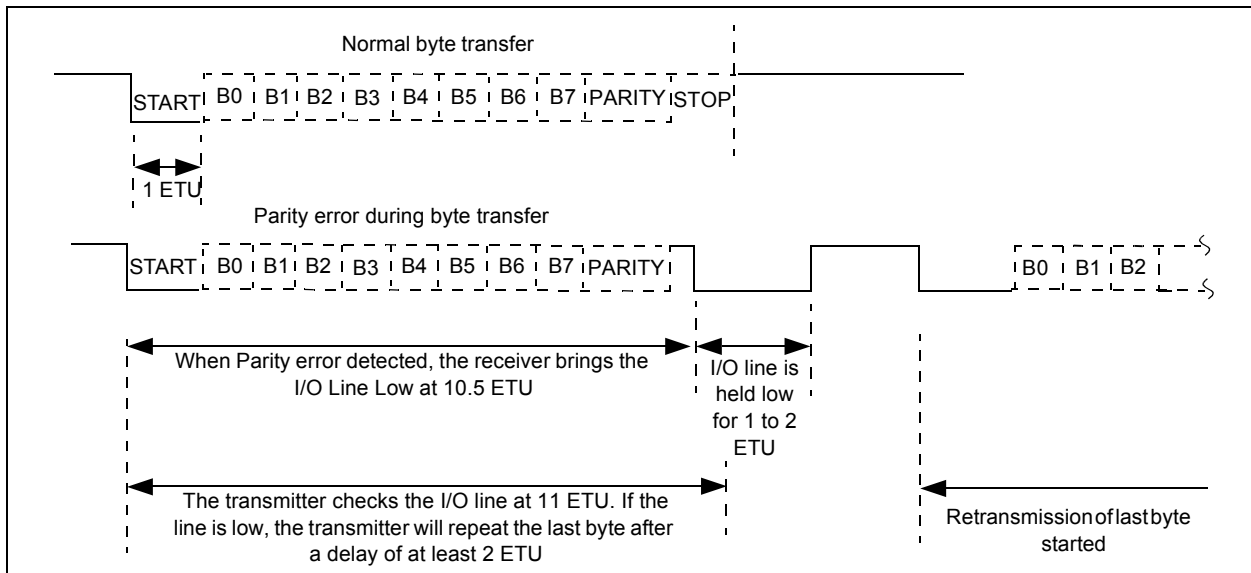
Normal byte transfer

START B0 B1 B2 B3 B4 B5 B6 B7 PARITY STOP

1 ETU

Parity error during byte transfer

START B0 B1 B2 B3 B4 B5 B6 B7 PARITY

B0 B1 B2

When Parity error detected, the receiver brings the I/O Line Low at 10.5 ETU

I/O line is held low for 1 to 2 ETU

The transmitter checks the I/O line at 11 ETU. If the line is low, the transmitter will repeat the last byte after a delay of at least 2 ETU

Retransmission of last byte started